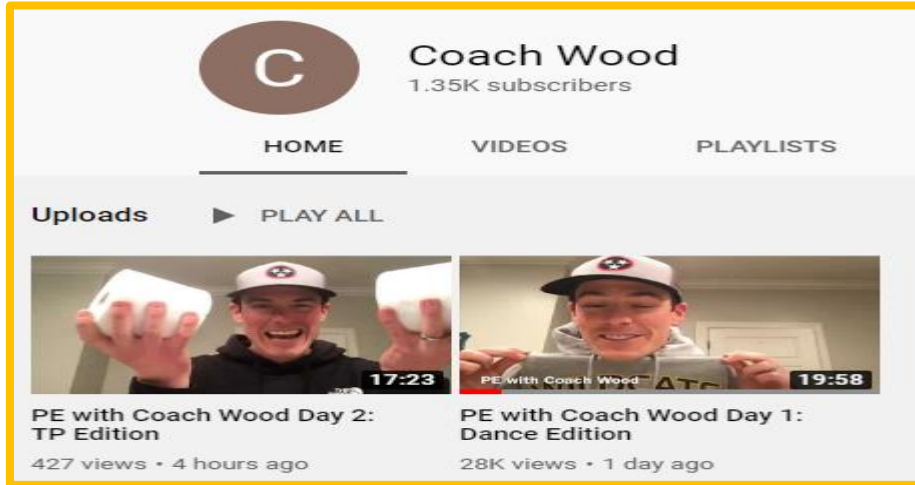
C

Coach Wood
1.35K subscribers

HOME VIDEOS PLAYLISTS

Uploads ▶ PLAY ALL

17:23
PE with Coach Wood Day 2: TP Edition
427 views • 4 hours ago

PE with Coach Wood
19:58
PE with Coach Wood Day 1: Dance Edition
28K views • 1 day ago